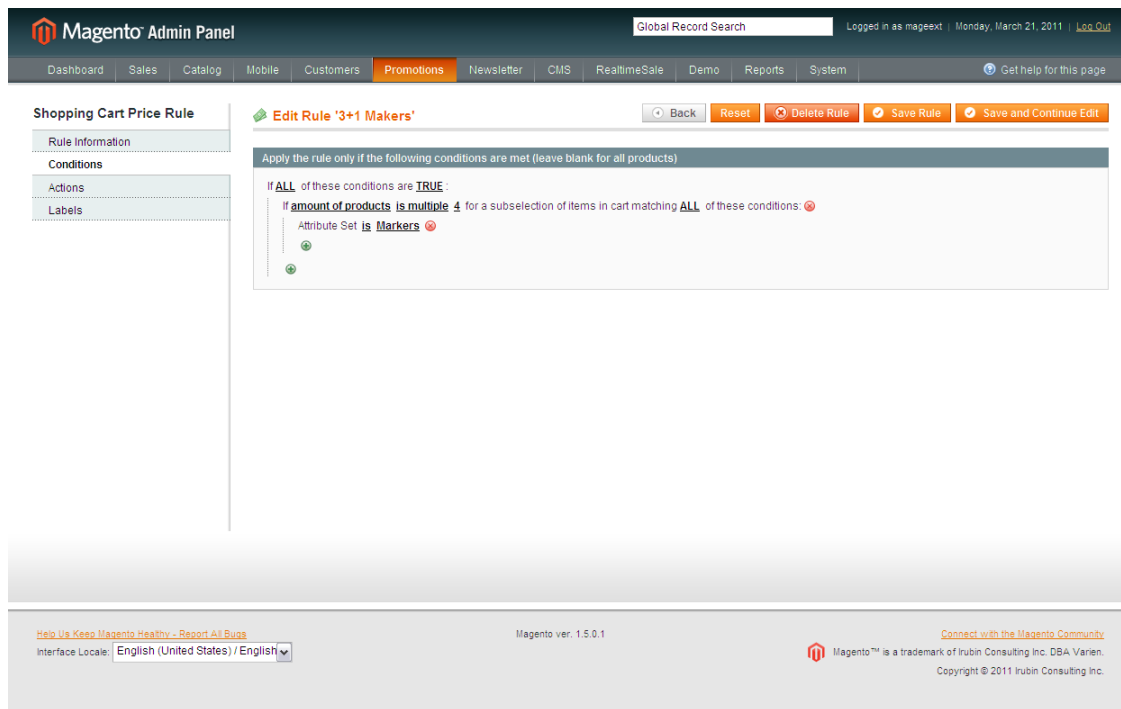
Magento Admin Panel

Global Record Search

Logged in as mageext | Monday, March 21, 2011 | Log Out

Dashboard Sales Catalog Mobile Customers Promotions Newsletter CMS RealtimeSale Demo Reports System

Get help for this page

Shopping Cart Price Rule

Rule Information
Conditions
Actions
Labels

Edit Rule '3+1 Makers'

Back Reset Delete Rule Save Rule Save and Continue Edit

Apply the rule only if the following conditions are met (leave blank for all products)

If ALL of these conditions are TRUE :

If amount of products is multiple 4 for a subselection of items in cart matching ALL of these conditions:

Attribute Set is Markers

Help Us Keep Magento Healthy - Report All Bugs

Interface Locale: English (United States) / English

Magento ver. 1.5.0.1

Connect with the Magento Community

Magento™ is a trademark of Irubin Consulting Inc. DBA Varien.

Copyright © 2011 Irubin Consulting Inc.